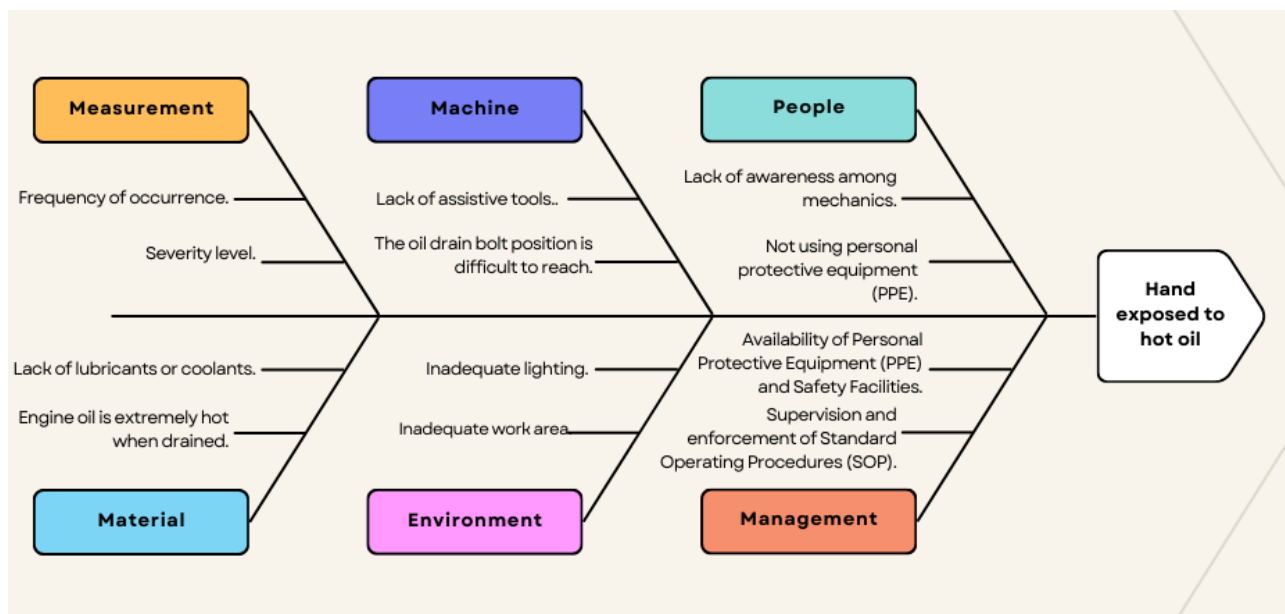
Measurement

Frequency of occurrence.

Severity level.

Machine

Lack of assistive tools..

The oil drain bolt position is difficult to reach.

People

Lack of awareness among mechanics.

Not using personal protective equipment (PPE).

Hand exposed to hot oil

Lack of lubricants or coolants.

Engine oil is extremely hot when drained.

Material

Inadequate lighting.

Inadequate work area

Environment

Availability of Personal Protective Equipment (PPE) and Safety Facilities.

Supervision and enforcement of Standard Operating Procedures (SOP).

Management